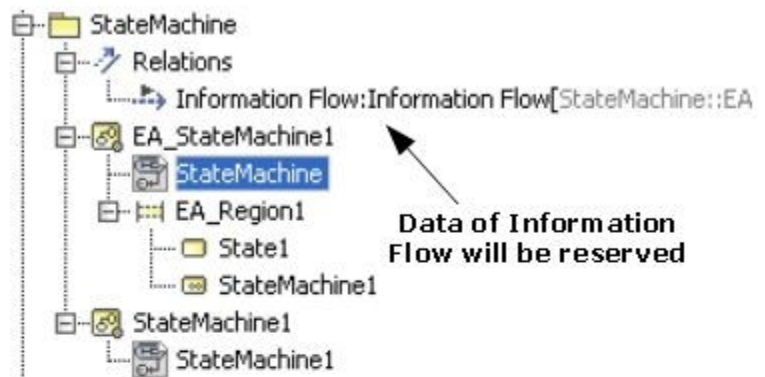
StateMachine
Relations
Information Flow:Information Flow[StateMachine::EA
EA_StateMachine1
StateMachine
EA_Region1
State1
StateMachine1
StateMachine1
StateMachine1

Data of Information Flow will be reserved